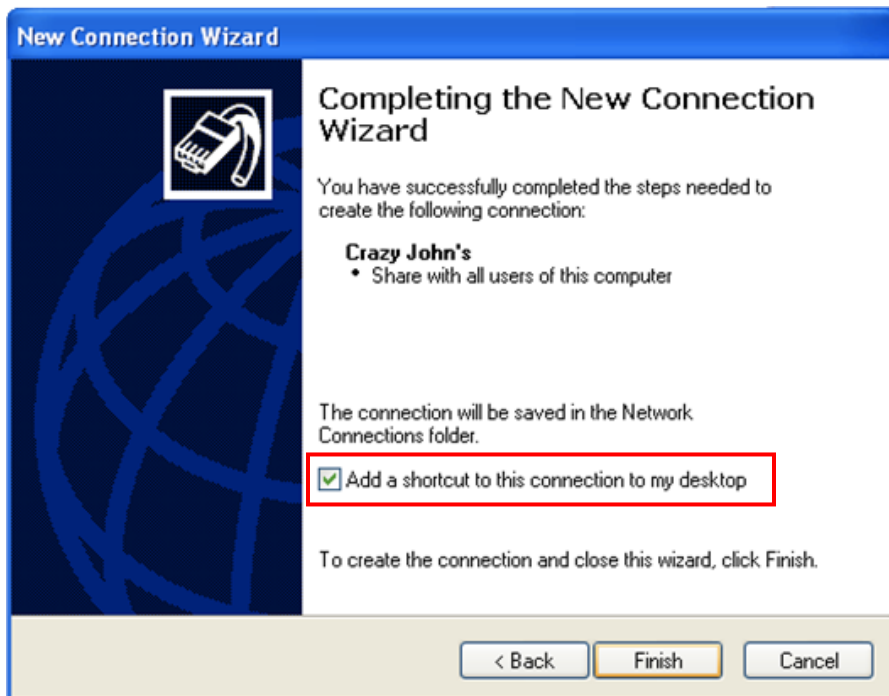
New Connection Wizard

Completing the New Connection Wizard

You have successfully completed the steps needed to create the following connection:

Crazy John's
• Share with all users of this computer

The connection will be saved in the Network Connections folder.

Add a shortcut to this connection to my desktop

To create the connection and close this wizard, click Finish.

< Back
Finish
Cancel